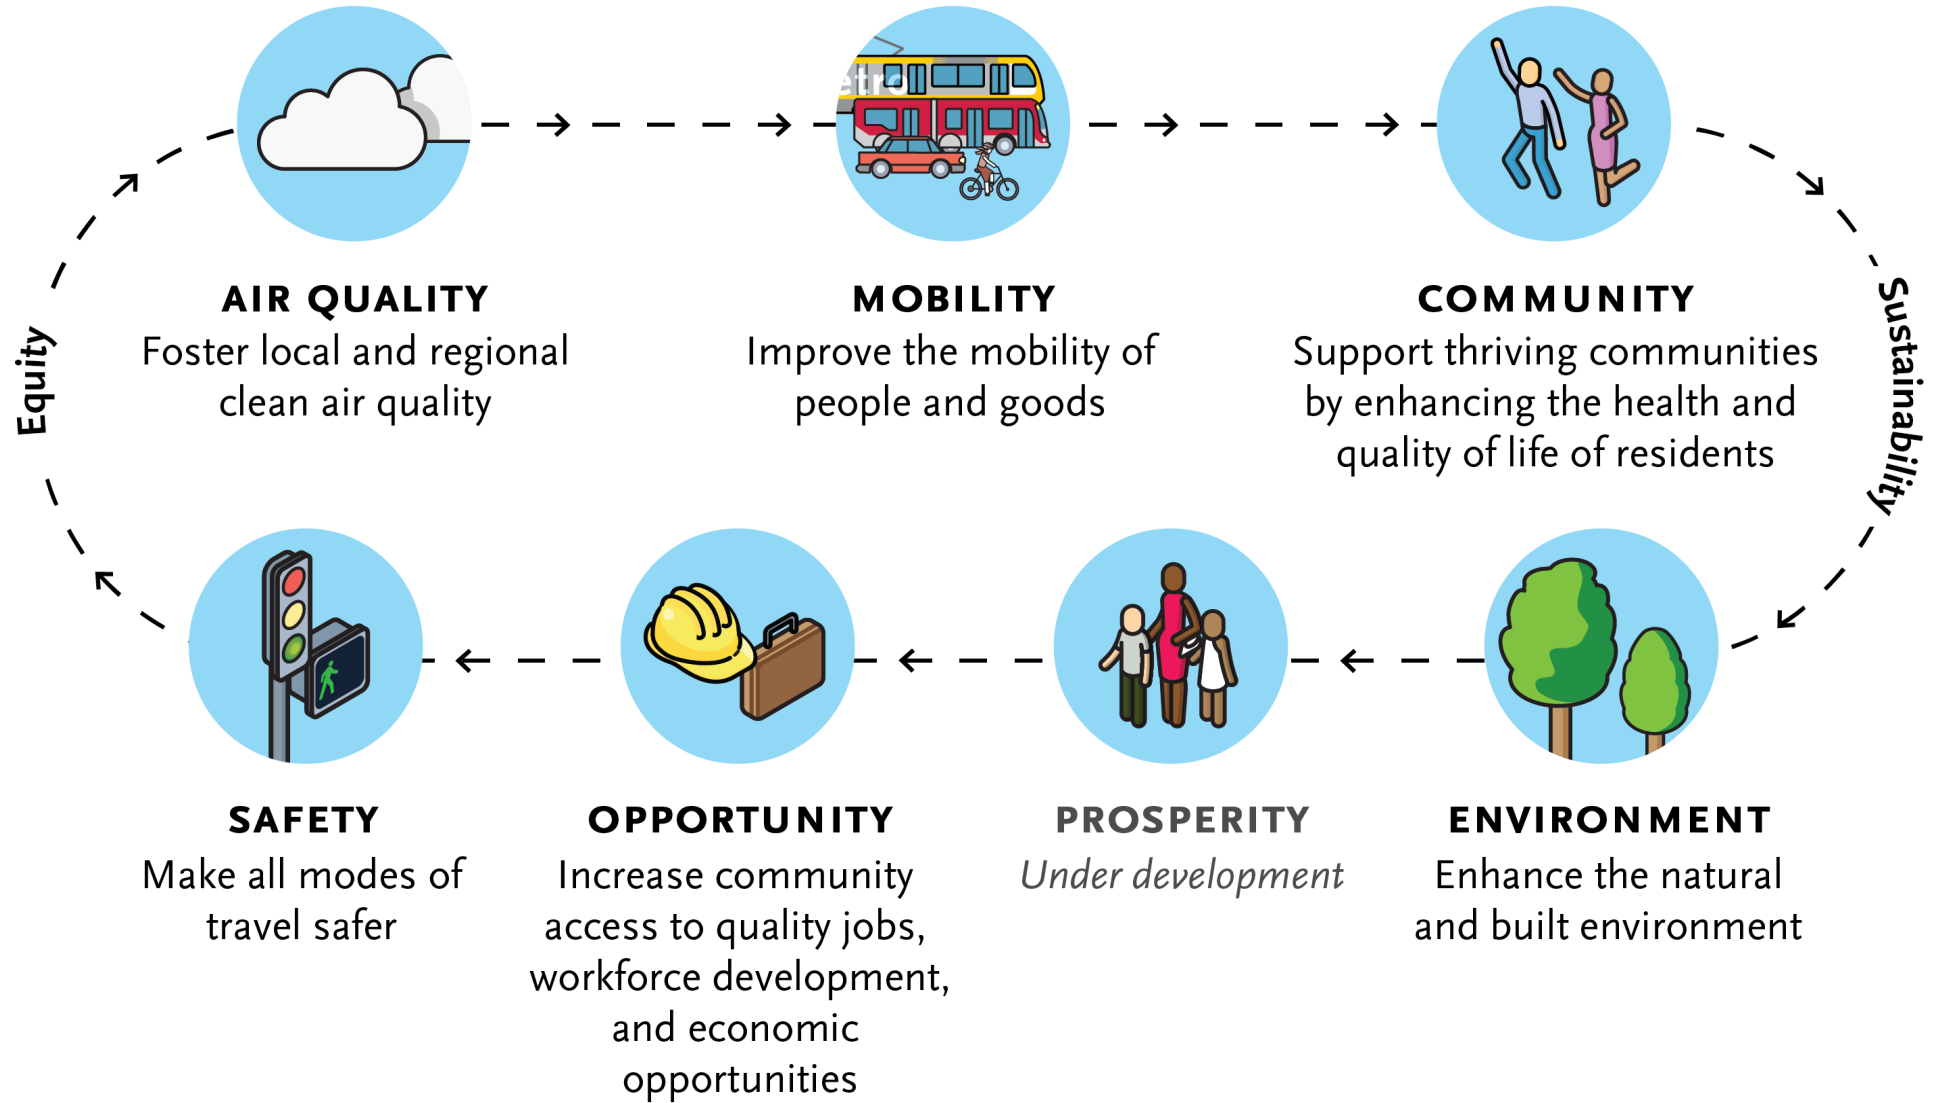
AIR QUALITY
Foster local and regional clean air quality

MOBILITY
Improve the mobility of people and goods

COMMUNITY
Support thriving communities by enhancing the health and quality of life of residents

Sustainability

ENVIRONMENT
Enhance the natural and built environment

PROSPERITY
Under development

OPPORTUNITY
Increase community access to quality jobs, workforce development, and economic opportunities

SAFETY
Make all modes of travel safer

Equity